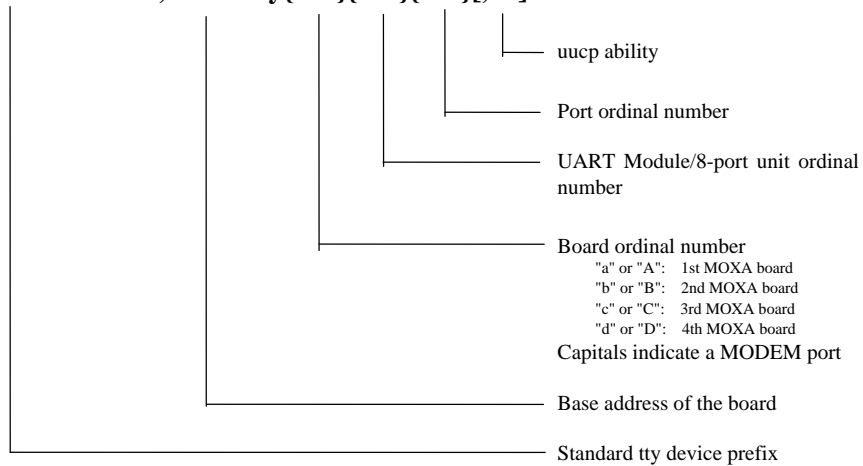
uucp ability

Port ordinal number

UART Module/8-port unit ordinal number

Board ordinal number
"a" or "A": 1st MOXA board
"b" or "B": 2nd MOXA board
"c" or "C": 3rd MOXA board
"d" or "D": 4th MOXA board
Capitals indicate a MODEM port

Base address of the board

Standard tty device prefix